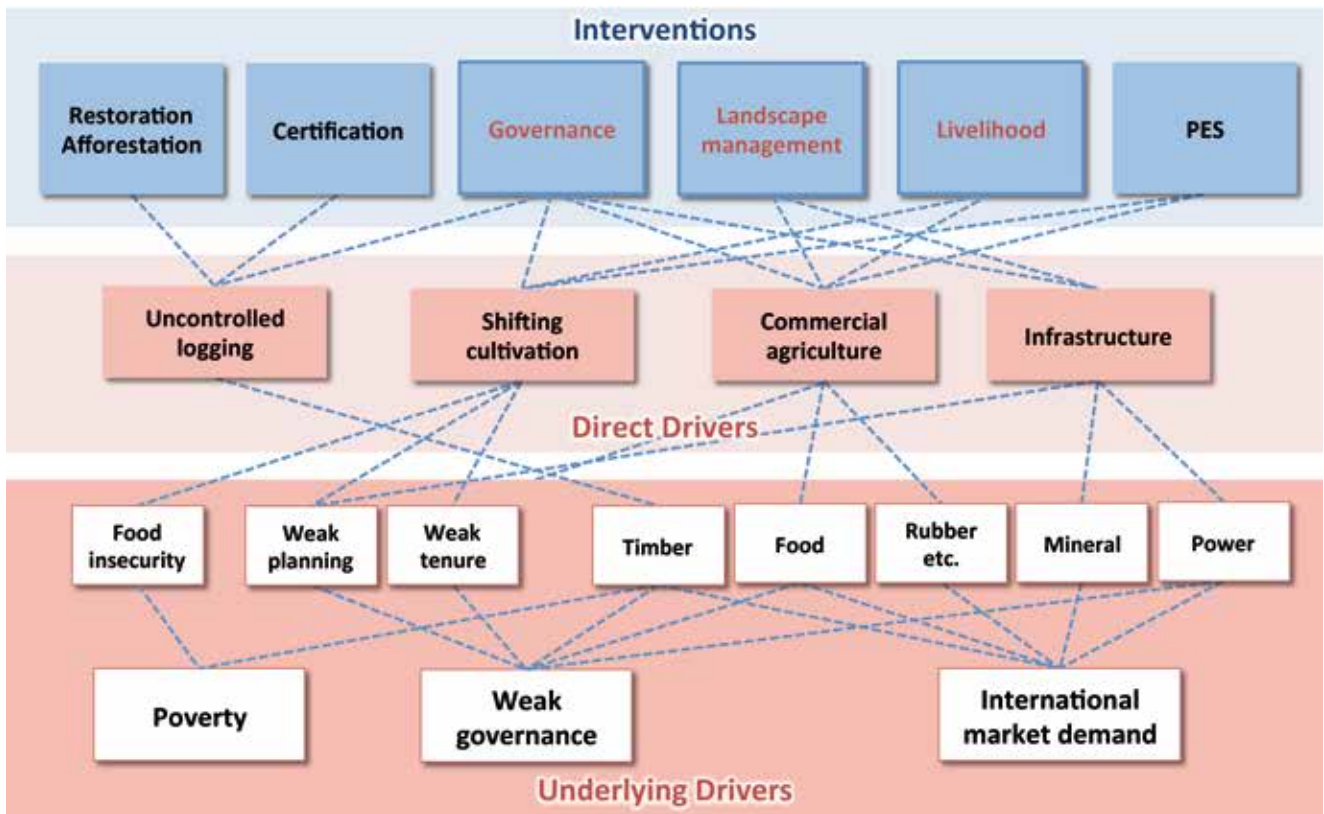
Interventions

Restoration Afforestation

Certification

Governance

Landscape management

Livelihood

PES

Uncontrolled logging

Shifting cultivation

Commercial agriculture

Infrastructure

Direct Drivers

Food insecurity

Weak planning

Weak tenure

Timber

Food

Rubber etc.

Mineral

Power

Poverty

Weak governance

International market demand

Underlying Drivers